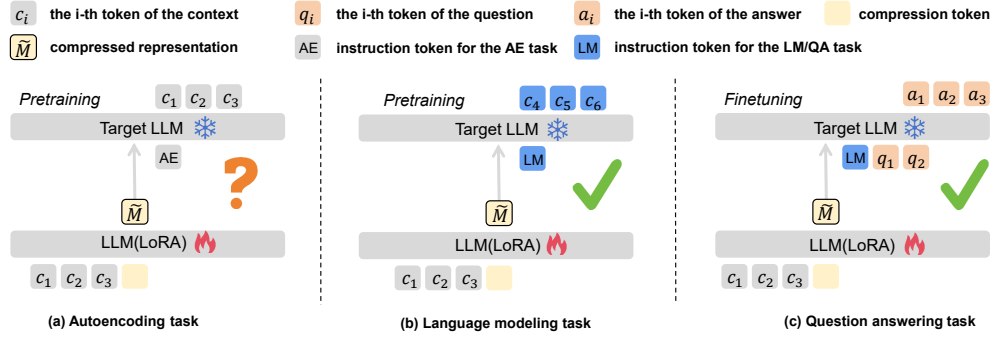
$c_i$ the i-th token of the context
$q_i$ the i-th token of the question
$a_i$ the i-th token of the answer
compression token
$\widetilde{M}$ compressed representation
AE instruction token for the AE task
LM instruction token for the LM/QA task

Pretraining
$c_1$ $c_2$ $c_3$
Target LLM
AE
?
$\widetilde{M}$
LLM(LoRA)
$c_1$ $c_2$ $c_3$
(a) Autoencoding task

Pretraining
$c_4$ $c_5$ $c_6$
Target LLM
LM
$\widetilde{M}$
LLM(LoRA)
$c_1$ $c_2$ $c_3$
(b) Language modeling task

Finetuning
$a_1$ $a_2$ $a_3$
Target LLM
LM $q_1$ $q_2$
$\widetilde{M}$
LLM(LoRA)
$c_1$ $c_2$ $c_3$
(c) Question answering task